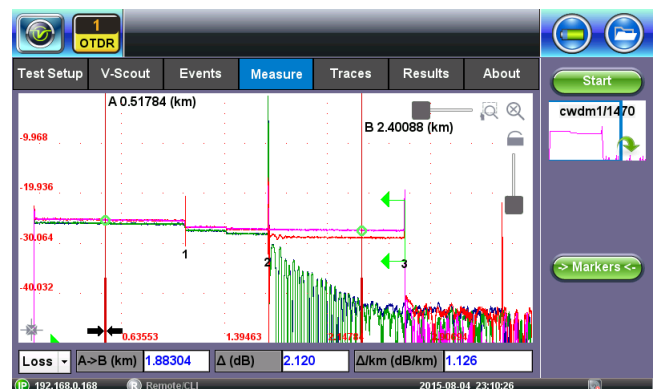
1
OTDR

Test Setup
V-Scout
Events
Measure
Traces
Results
About

Start

cwdm1/1470

A 0.51784 (km)
B 2.40088 (km)

-9.968
-19.936
-30.064
-40.032

1
2
3

0.63553
1.39463

-> Markers <-

Loss
A->B (km)
1.88304
Δ (dB)
2.120
Δ/km (dB/km)
1.126

IP 192.168.0.168
R Remote/CLI
2015-08-04 23:10:26